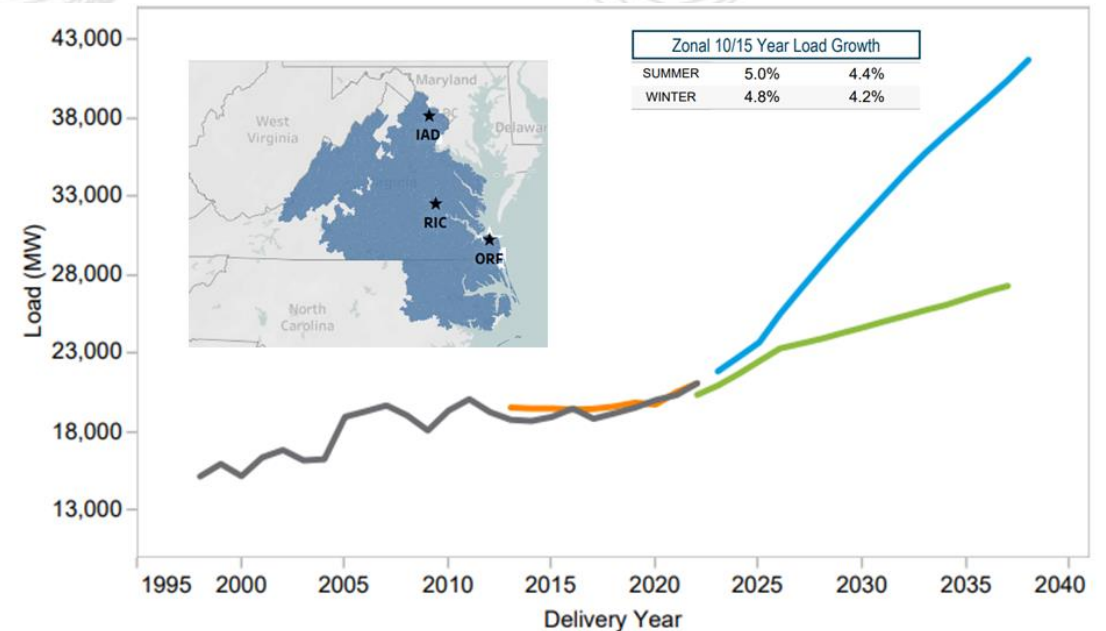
Zonal 10/15 Year Load Growth

| | | |
|---|---|---|
| SUMMER | 5.0% | 4.4% |
| WINTER | 4.8% | 4.2% |

Maryland
West Virginia
Delaware
Virginia
IAD
DC
RIC
ORF
North Carolina

Load (MW)
43,000
38,000
33,000
28,000
23,000
18,000
13,000

1995 2000 2005 2010 2015 2020 2025 2030 2035 2040
Delivery Year